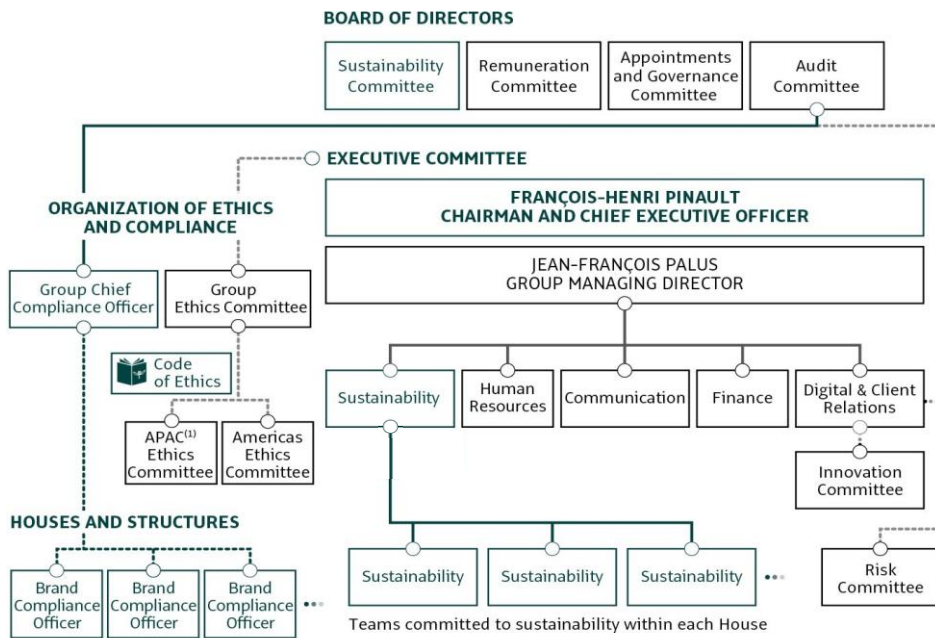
BOARD OF DIRECTORS

Sustainability Committee

Remuneration Committee

Appointments and Governance Committee

Audit Committee

EXECUTIVE COMMITTEE

FRANÇOIS-HENRI PINAULT
CHAIRMAN AND CHIEF EXECUTIVE OFFICER

JEAN-FRANÇOIS PALUS
GROUP MANAGING DIRECTOR

ORGANIZATION OF ETHICS AND COMPLIANCE

Group Chief Compliance Officer

Group Ethics Committee

Code of Ethics

APAC$^{(1)}$ Ethics Committee

Americas Ethics Committee

Sustainability

Human Resources

Communication

Finance

Digital & Client Relations

Innovation Committee

HOUSES AND STRUCTURES

Brand Compliance Officer

Brand Compliance Officer

Brand Compliance Officer

Sustainability

Sustainability

Sustainability

Teams committed to sustainability within each House

Risk Committee